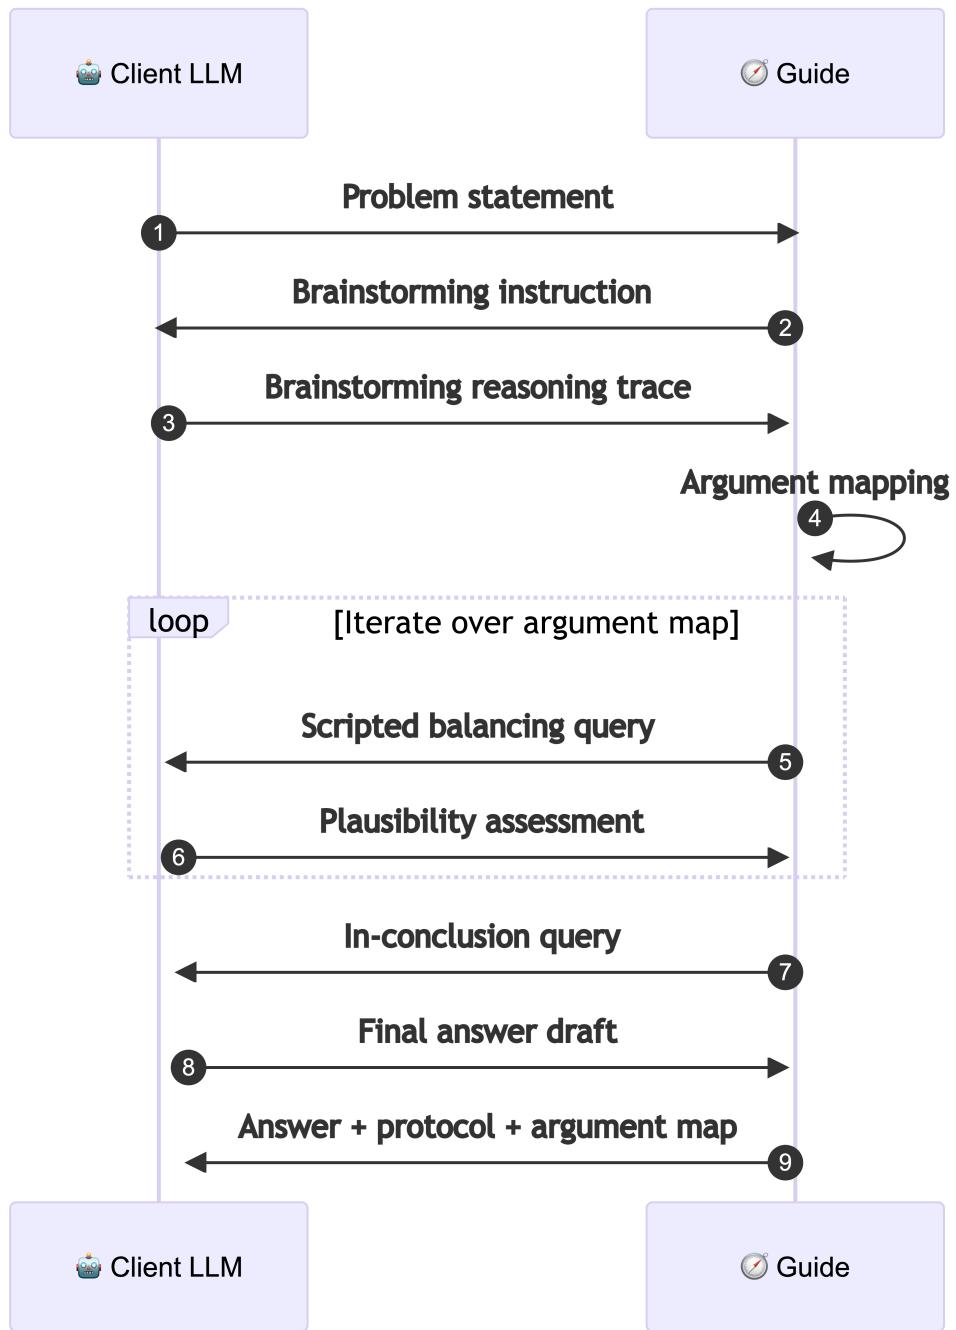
🤖 Client LLM

🧭 Guide

Problem statement

1

Brainstorming instruction

2

Brainstorming reasoning trace

3

Argument mapping

4

loop [Iterate over argument map]

Scripted balancing query

5

Plausibility assessment

6

In-conclusion query

7

Final answer draft

8

Answer + protocol + argument map

9

🤖 Client LLM

🧭 Guide